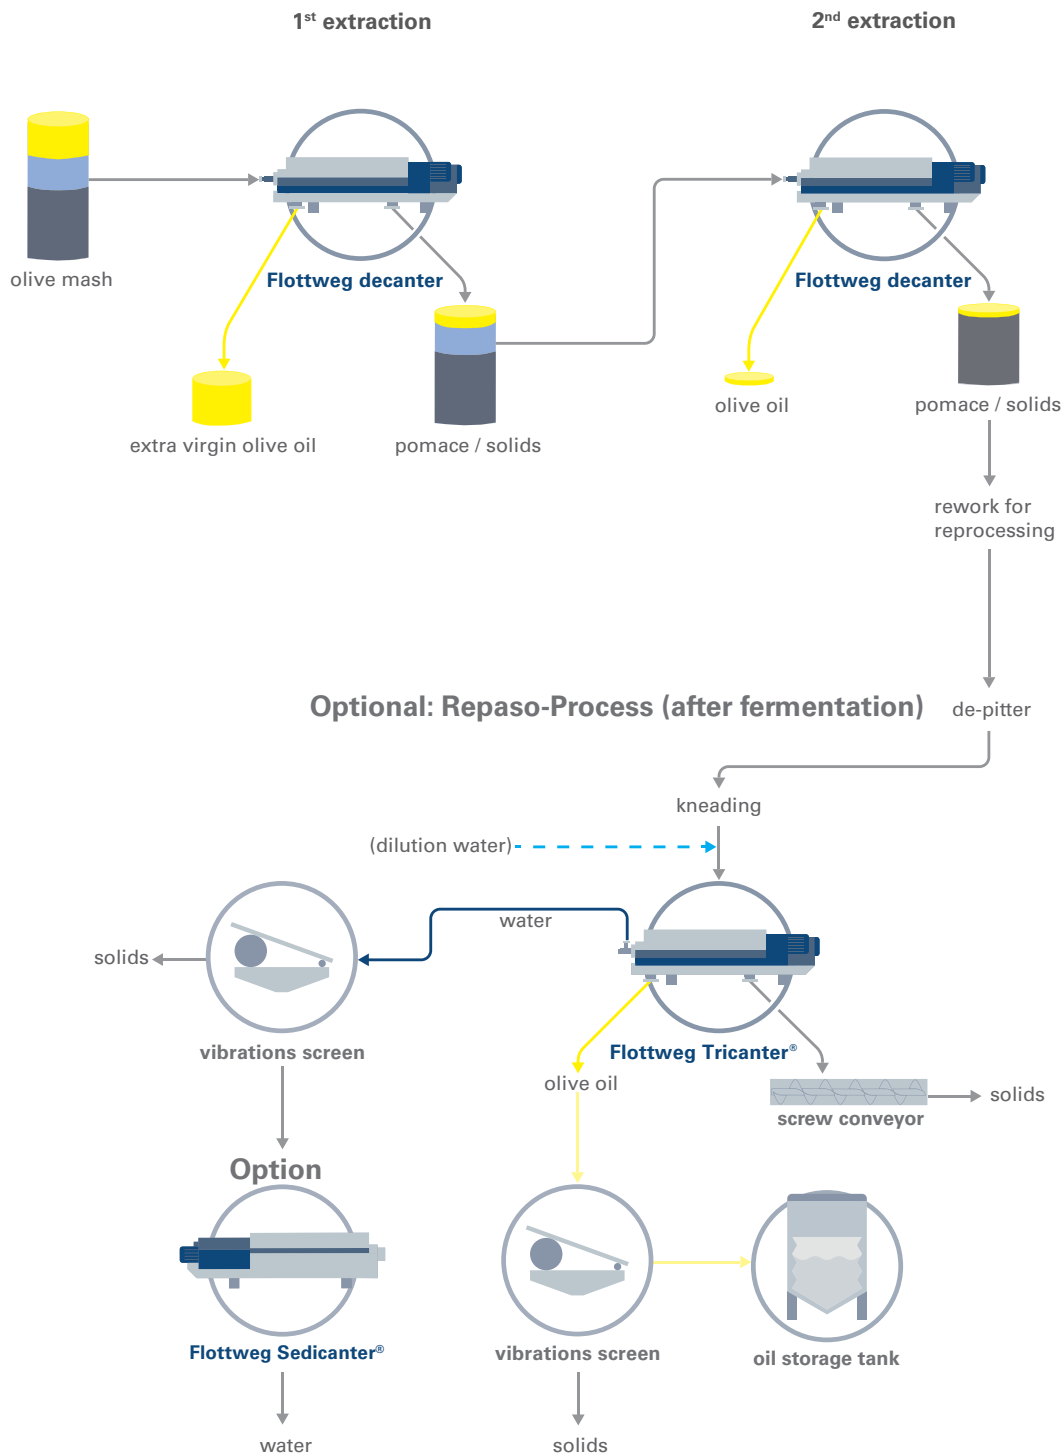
1$^{st}$ extraction

2$^{nd}$ extraction

olive mash

Flottweg decanter

extra virgin olive oil

pomace / solids

Flottweg decanter

olive oil

pomace / solids

rework for reprocessing

Optional: Repaso-Process (after fermentation)

de-pitter

kneading

(dilution water)

water

solids

vibrations screen

Flottweg Tricanter®

olive oil

screw conveyor

solids

Option

Flottweg Sedicanter®

water

vibrations screen

solids

oil storage tank